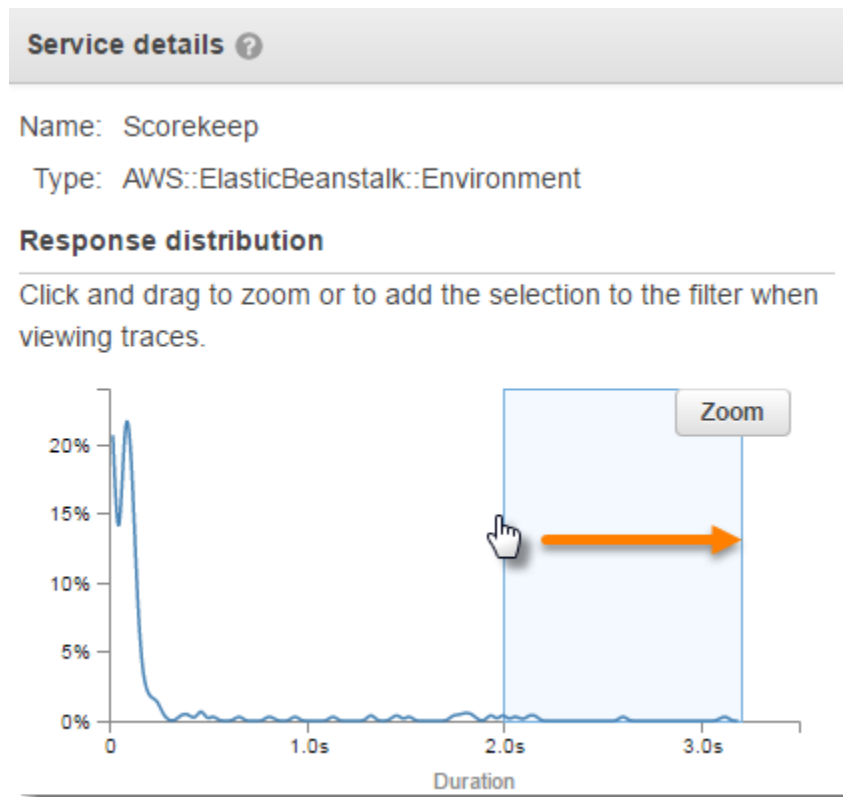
Service details

Name: Scorekeep

Type: AWS::ElasticBeanstalk::Environment

Response distribution

Click and drag to zoom or to add the selection to the filter when viewing traces.

Zoom

20%
15%
10%
5%
0%

0
1.0s
2.0s
3.0s

Duration